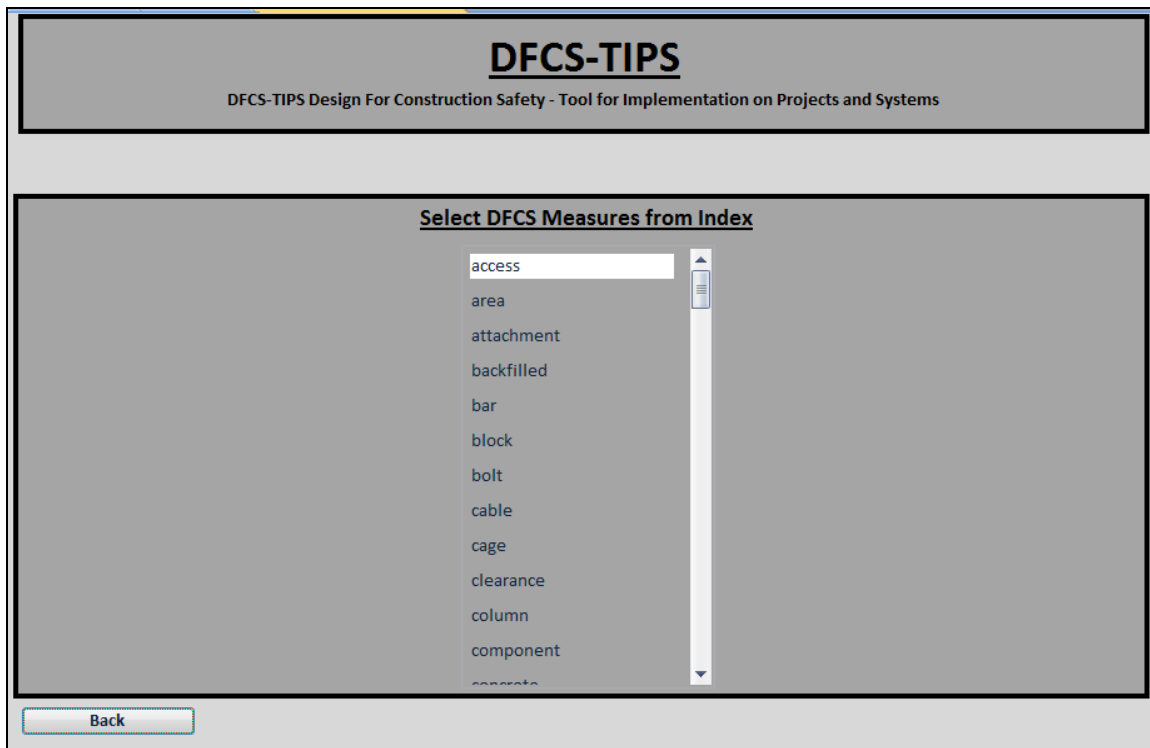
DFCS-TIPS

DFCS-TIPS Design For Construction Safety - Tool for Implementation on Projects and Systems

Select DFCS Measures from Index

access
area
attachment
backfilled
bar
block
bolt
cable
cage
clearance
column
component
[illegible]

Back